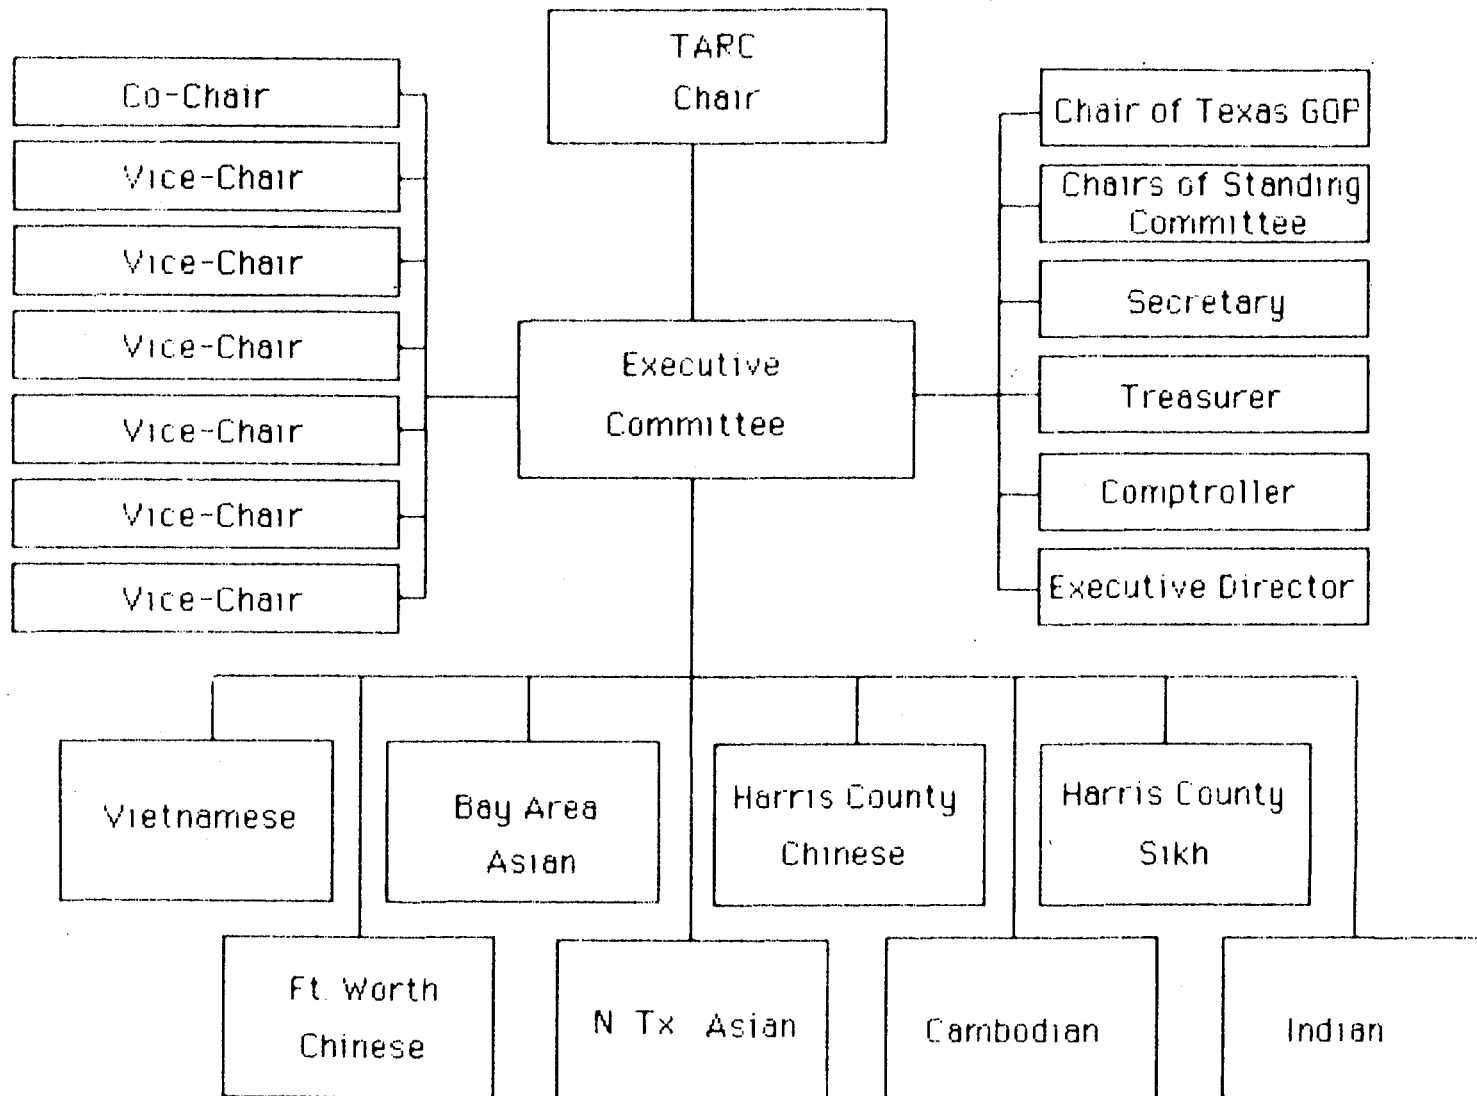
TARC Chair

Co-Chair

Vice-Chair

Vice-Chair

Vice-Chair

Vice-Chair

Vice-Chair

Vice-Chair

Executive Committee

Chair of Texas GOP

Chairs of Standing Committee

Secretary

Treasurer

Comptroller

Executive Director

Vietnamese

Bay Area Asian

Harris County Chinese

Harris County Sikh

Ft. Worth Chinese

N Tx Asian

Cambodian

Indian